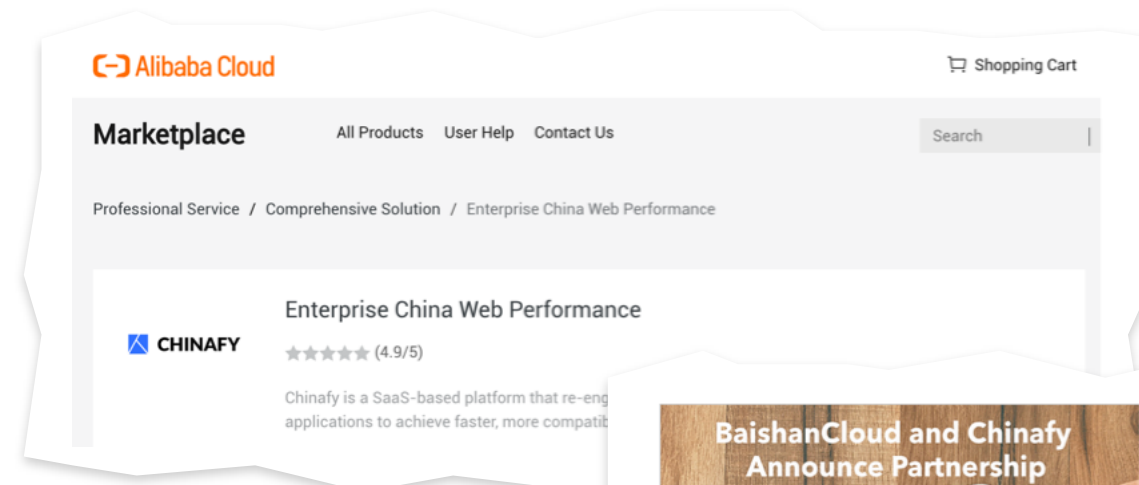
Alibaba Cloud

Shopping Cart

Marketplace

All Products User Help Contact Us

Search

Professional Service / Comprehensive Solution / Enterprise China Web Performance

CHINAFY

Enterprise China Web Performance

(4.9/5)

Chinafy is a SaaS-based platform that re-eng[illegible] applications to achieve faster, more compatib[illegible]

BaishanCloud and Chinafy Announce Partnership